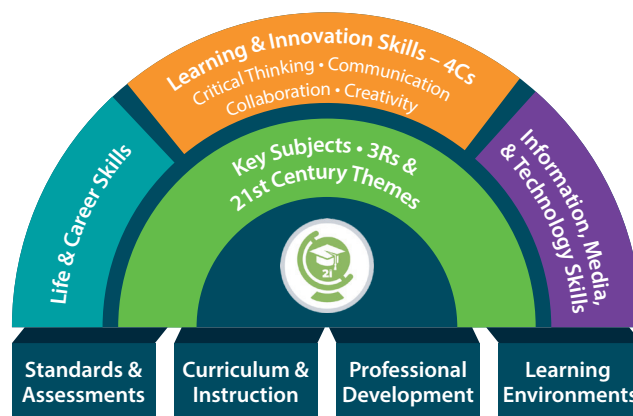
Life & Career Skills

Learning & Innovation Skills – 4Cs
Critical Thinking • Communication
Collaboration • Creativity

Information, Media, & Technology Skills

Key Subjects • 3Rs & 21st Century Themes

21

Standards & Assessments

Curriculum & Instruction

Professional Development

Learning Environments